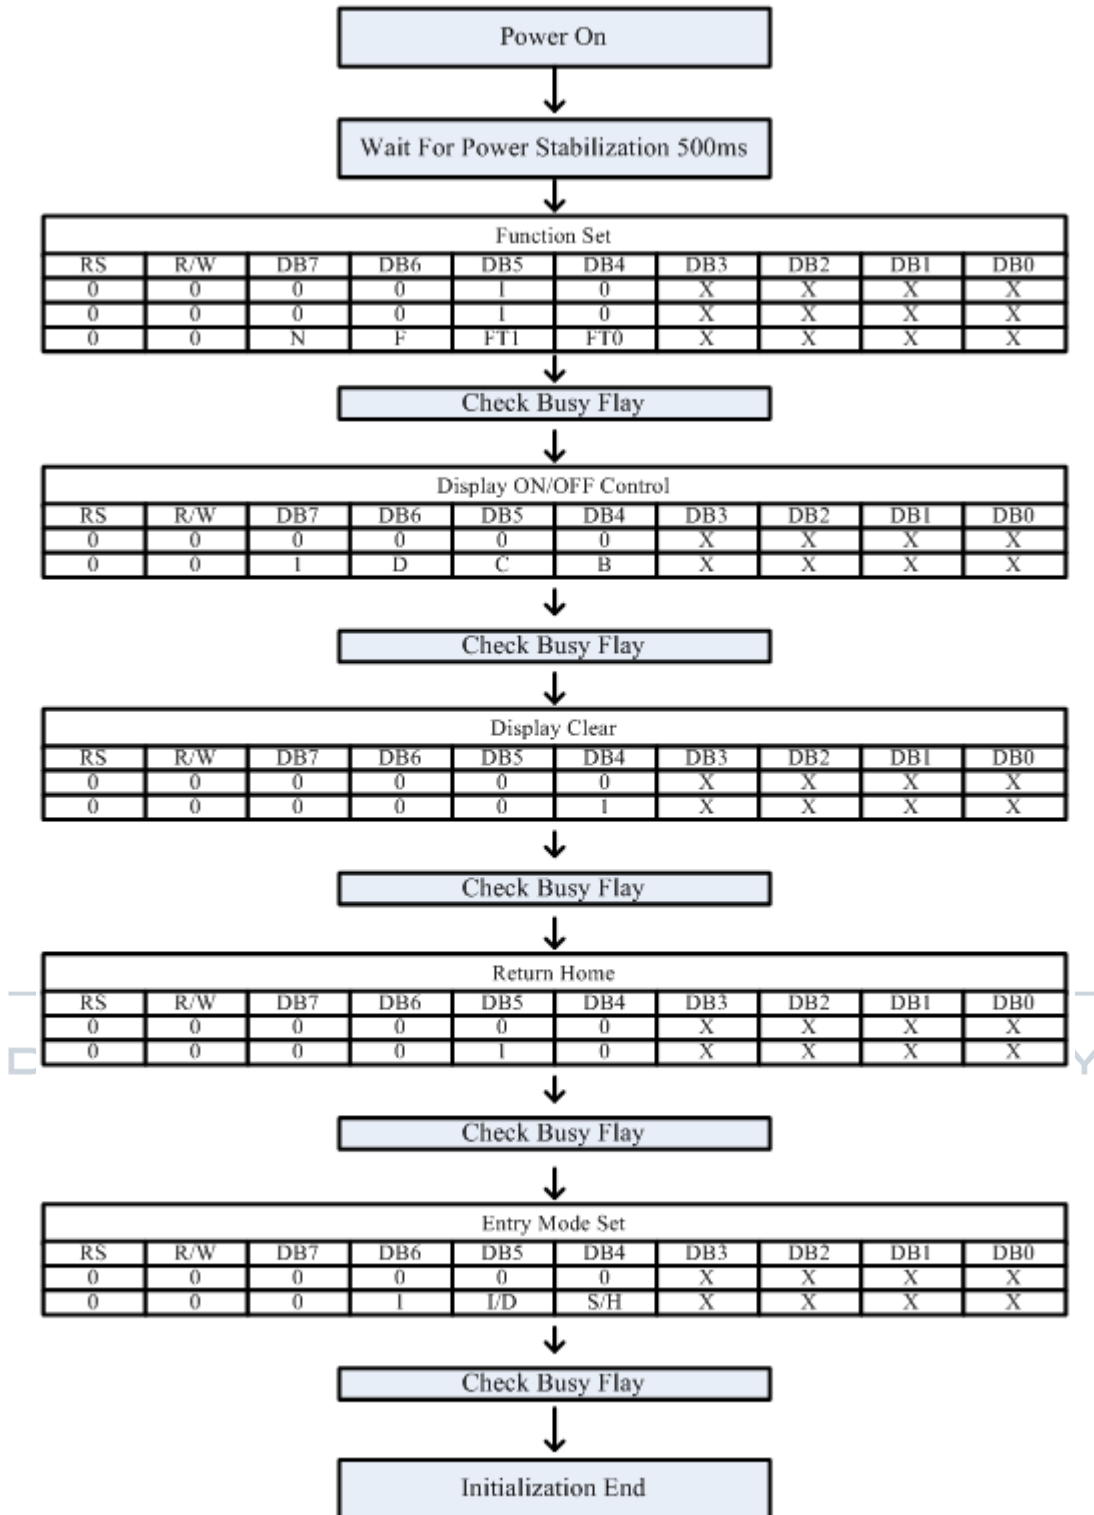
Power On

Wait For Power Stabilization 500ms

Function Set

| RS | R/W | DB7 | DB6 | DB5 | DB4 | DB3 | DB2 | DB1 | DB0 |
|---|---|---|---|---|---|---|---|---|---|
| 0 | 0 | 0 | 0 | 1 | 0 | X | X | X | X |
| 0 | 0 | 0 | 0 | 1 | 0 | X | X | X | X |
| 0 | 0 | N | F | FT1 | FT0 | X | X | X | X |

Check Busy Flay

Display ON/OFF Control

| RS | R/W | DB7 | DB6 | DB5 | DB4 | DB3 | DB2 | DB1 | DB0 |
|---|---|---|---|---|---|---|---|---|---|
| 0 | 0 | 0 | 0 | 0 | 0 | X | X | X | X |
| 0 | 0 | 1 | D | C | B | X | X | X | X |

Check Busy Flay

Display Clear

| RS | R/W | DB7 | DB6 | DB5 | DB4 | DB3 | DB2 | DB1 | DB0 |
|---|---|---|---|---|---|---|---|---|---|
| 0 | 0 | 0 | 0 | 0 | 0 | X | X | X | X |
| 0 | 0 | 0 | 0 | 0 | 1 | X | X | X | X |

Check Busy Flay

Return Home

| RS | R/W | DB7 | DB6 | DB5 | DB4 | DB3 | DB2 | DB1 | DB0 |
|---|---|---|---|---|---|---|---|---|---|
| 0 | 0 | 0 | 0 | 0 | 0 | X | X | X | X |
| 0 | 0 | 0 | 0 | 1 | 0 | X | X | X | X |

Check Busy Flay

Entry Mode Set

| RS | R/W | DB7 | DB6 | DB5 | DB4 | DB3 | DB2 | DB1 | DB0 |
|---|---|---|---|---|---|---|---|---|---|
| 0 | 0 | 0 | 0 | 0 | 0 | X | X | X | X |
| 0 | 0 | 0 | 1 | I/D | S/H | X | X | X | X |

Check Busy Flay

Initialization End